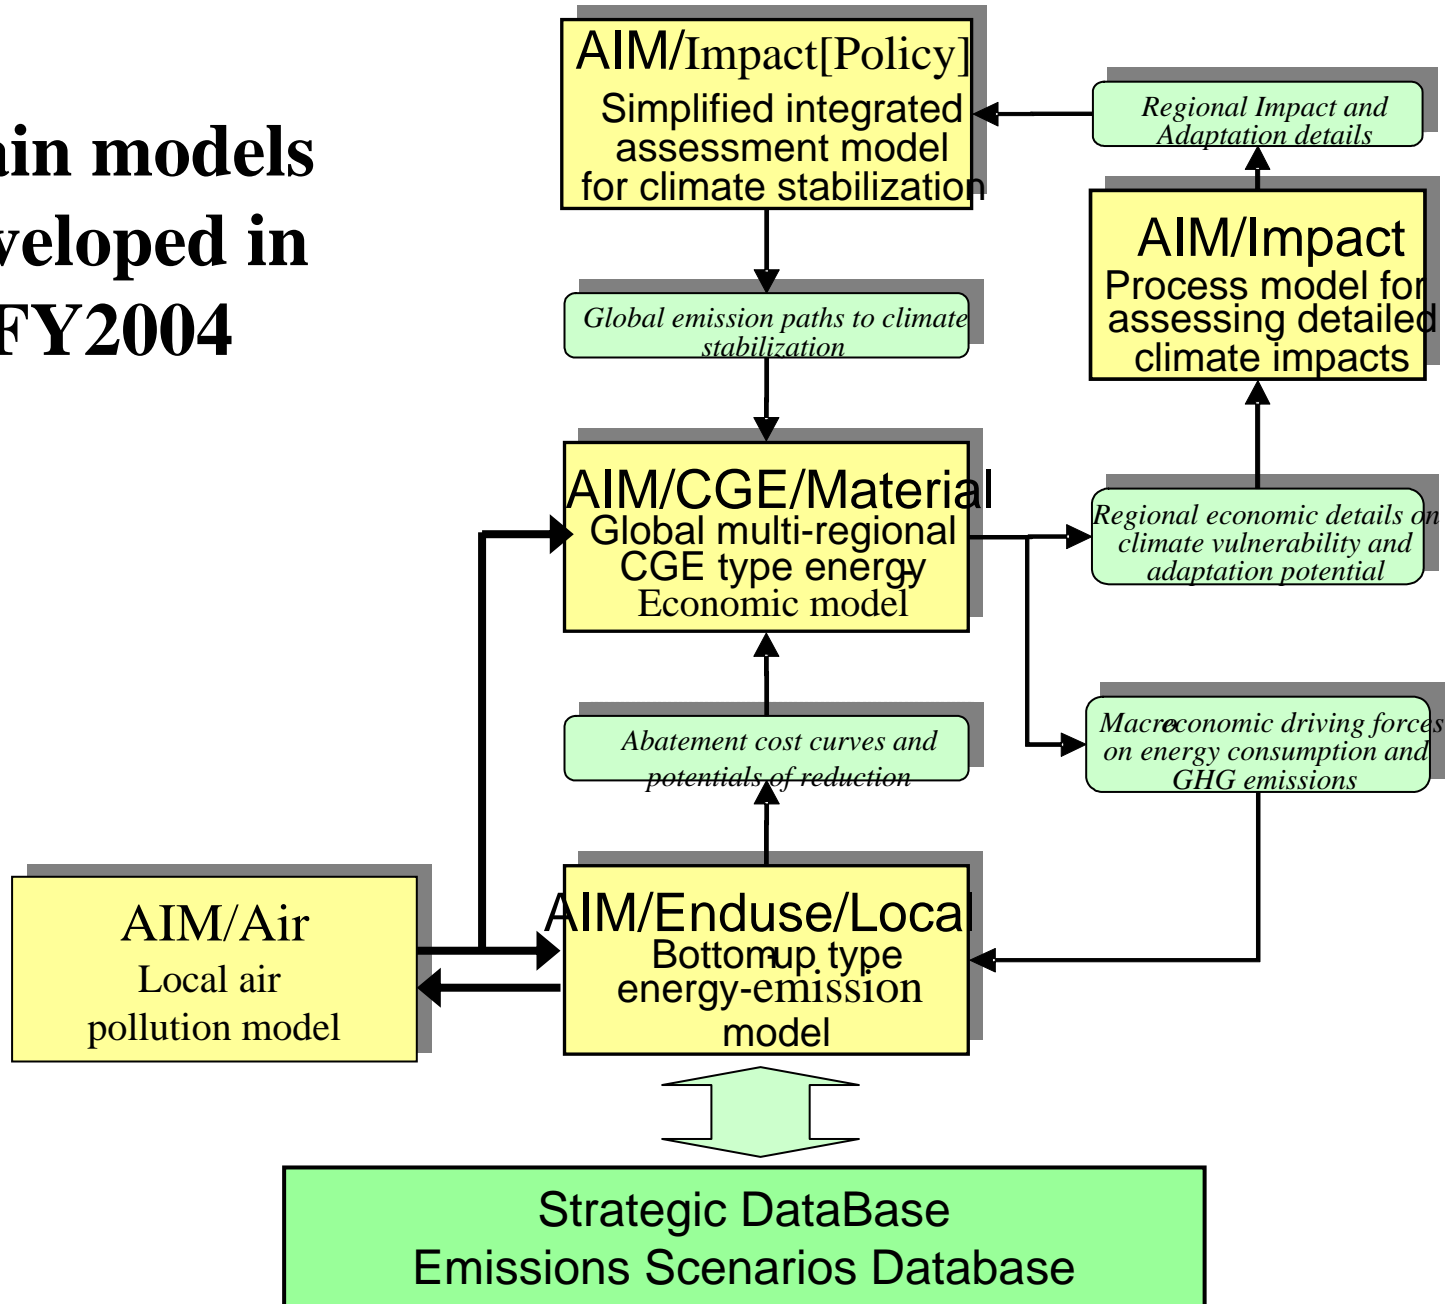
ain models
veloped in
FY2004

AIM/Impact[Policy]
Simplified integrated assessment model for climate stabilization

Regional Impact and Adaptation details

AIM/Impact
Process model for assessing detailed climate impacts

Global emission paths to climate stabilization

AIM/CGE/Material
Global multi-regional CGE type energy Economic model

Regional economic details on climate vulnerability and adaptation potential

Macroeconomic driving forces on energy consumption and GHG emissions

Abatement cost curves and potentials of reduction

AIM/Air
Local air pollution model

AIM/Enduse/Local
Bottom-up type energy-emission model

Strategic DataBase
Emissions Scenarios Database